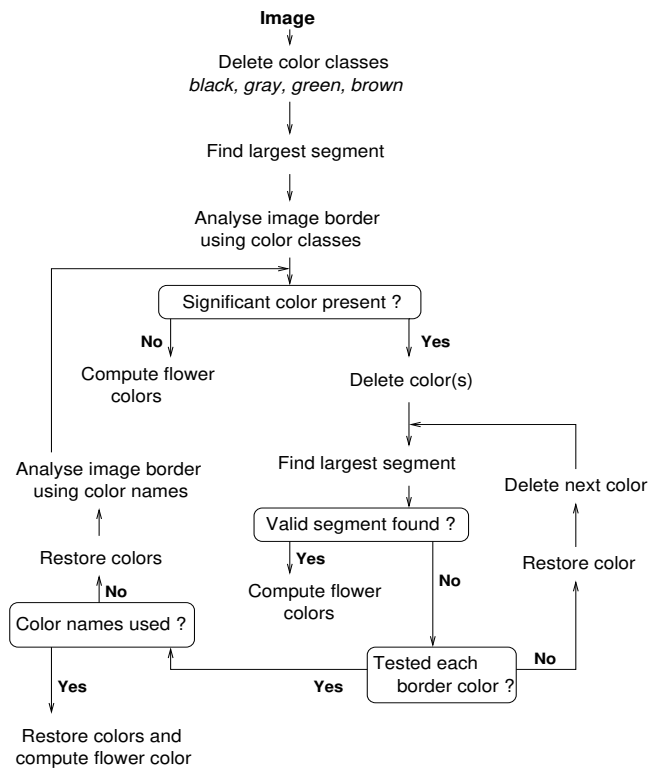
**Image**

Delete color classes
*black, gray, green, brown*

Find largest segment

Analyse image border using color classes

Significant color present ?

No

Yes

Compute flower colors

Delete color(s)

Find largest segment

Delete next color

Analyse image border using color names

Valid segment found ?

Yes

Compute flower colors

No

Restore color

Restore colors

No

Color names used ?

Tested each border color ?

No

Yes

Yes

Restore colors and compute flower color